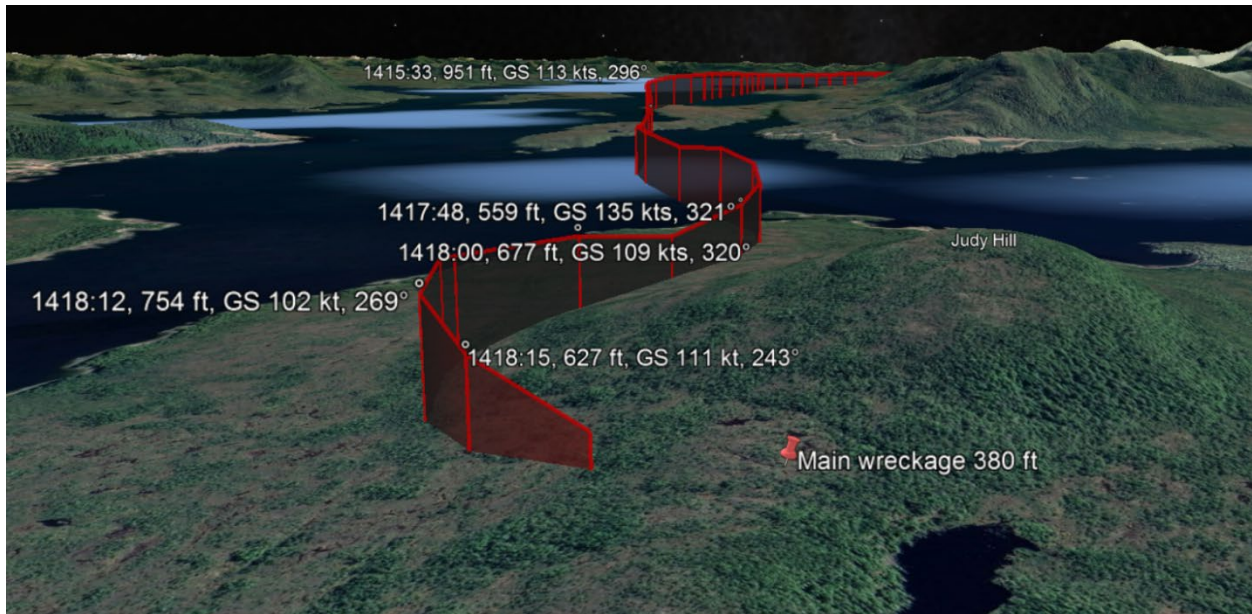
1415:33, 951 ft, GS 113 kts, 296°

1417:48, 559 ft, GS 135 kts, 321°

1418:00, 677 ft, GS 109 kts, 320°

Judy Hill

1418:12, 754 ft, GS 102 kt, 269°

1418:15, 627 ft, GS 111 kt, 243°

Main wreckage 380 ft